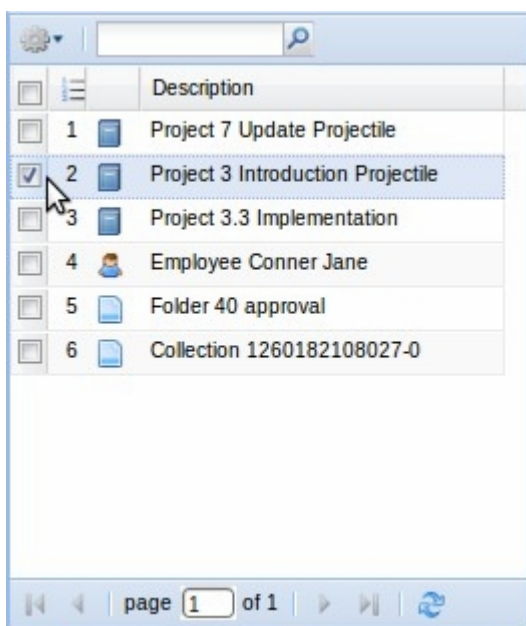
| | | | Description |
|---|---|---|---|
| | 1 | | Project 7 Update Projectile |
| | 2 | | Project 3 Introduction Projectile |
| | 3 | | Project 3.3 Implementation |
| | 4 | | Employee Conner Jane |
| | 5 | | Folder 40 approval |
| | 6 | | Collection 1260182108027-0 |

page 1 of 1